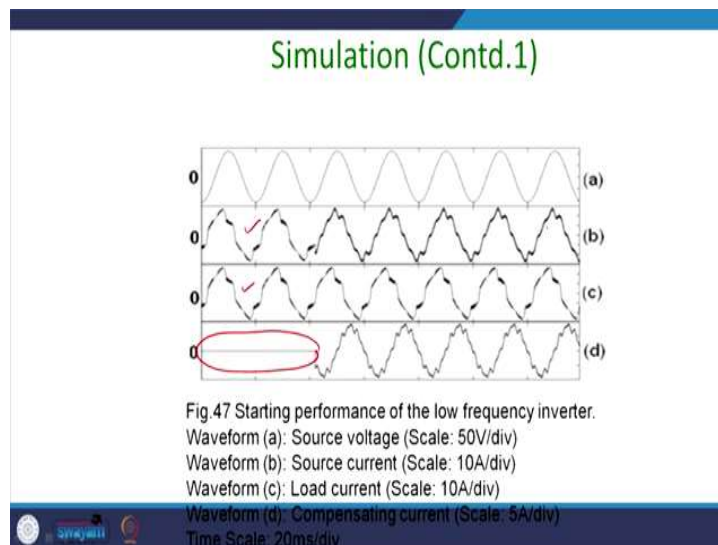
Simulation (Contd.1)

0
(a)
0
(b)
0
(c)
0
(d)

Fig.47 Starting performance of the low frequency inverter.
Waveform (a): Source voltage (Scale: 50V/div)
Waveform (b): Source current (Scale: 10A/div)
Waveform (c): Load current (Scale: 10A/div)
Waveform (d): Compensating current (Scale: 5A/div)
Time Scale: 20ms/div

swayam